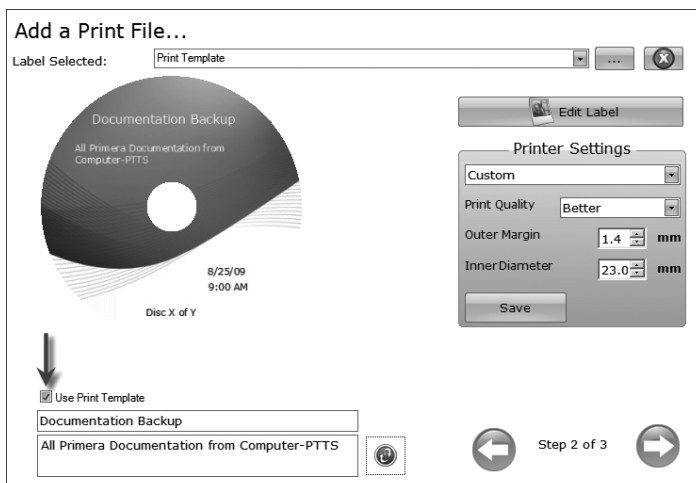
Add a Print File...

Label Selected: Print Template

...

Documentation Backup

All Primera Documentation from Computer-PTTS

8/25/09
9:00 AM

Disc X of Y

Edit Label

Printer Settings

Custom

Print Quality Better

Outer Margin 1.4 mm

Inner Diameter 23.0 mm

Save

Use Print Template

Documentation Backup

All Primera Documentation from Computer-PTTS

Step 2 of 3